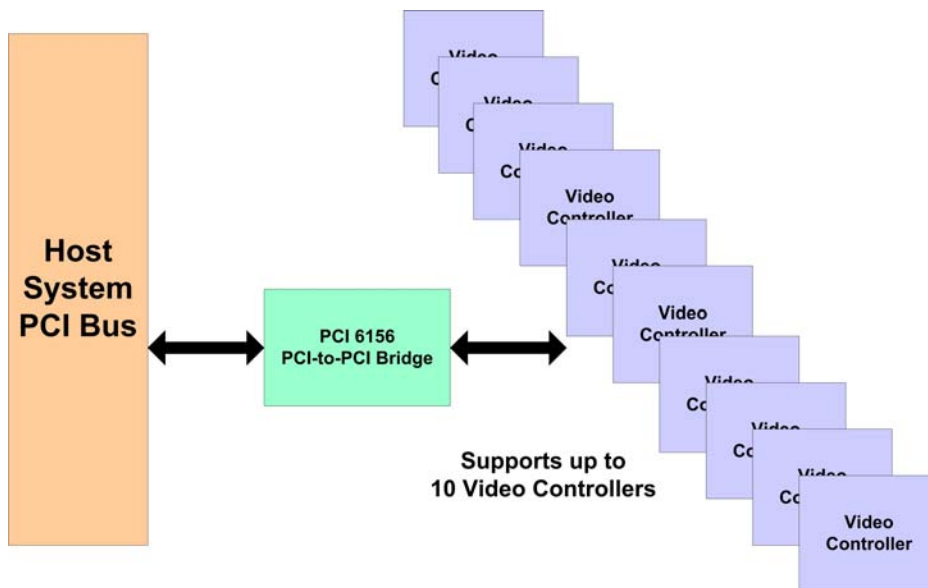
Host System PCI Bus

PCI 6156
PCI-to-PCI Bridge

Video
Co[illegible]

Video
Co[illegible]

Video
Co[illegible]

Video
Controller

Video
Co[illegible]

Video
Controller

Video
Co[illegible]

Video
Co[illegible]

Video
Co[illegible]

Video
Controller

Supports up to
10 Video Controllers